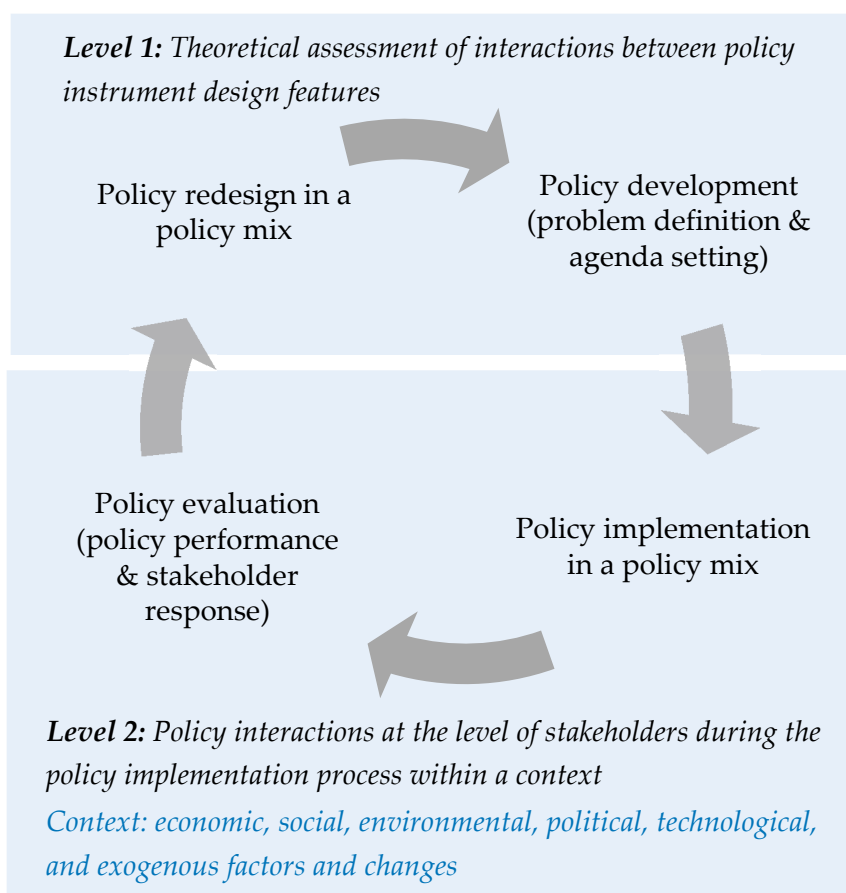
**Level 1:** Theoretical assessment of interactions between policy instrument design features

Policy redesign in a policy mix

Policy development (problem definition & agenda setting)

Policy evaluation (policy performance & stakeholder response)

Policy implementation in a policy mix

**Level 2:** Policy interactions at the level of stakeholders during the policy implementation process within a context

Context: economic, social, environmental, political, technological, and exogenous factors and changes